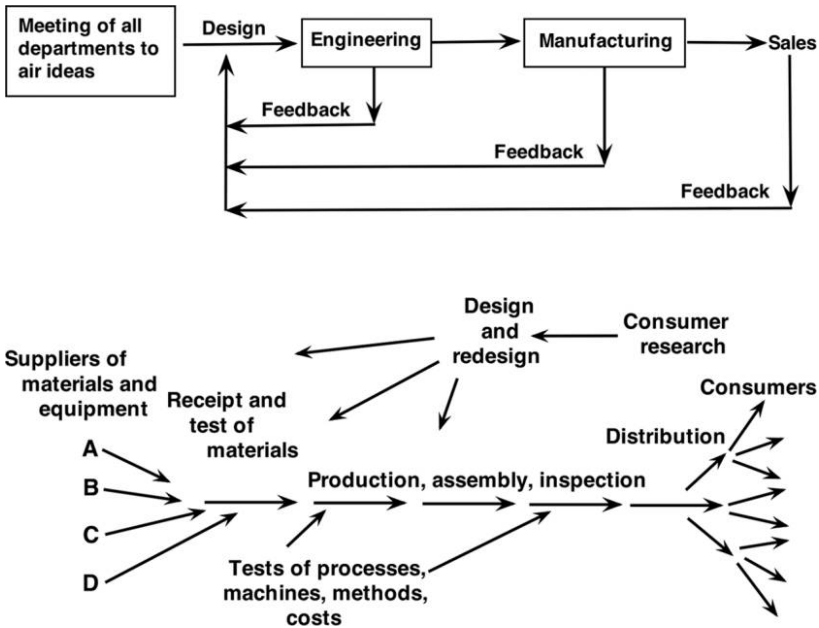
Meeting of all departments to air ideas

Design

Engineering

Manufacturing

Sales

Feedback

Feedback

Feedback

Design and redesign

Consumer research

Suppliers of materials and equipment

Receipt and test of materials

Consumers

Distribution

A

B

C

D

Production, assembly, inspection

Tests of processes, machines, methods, costs